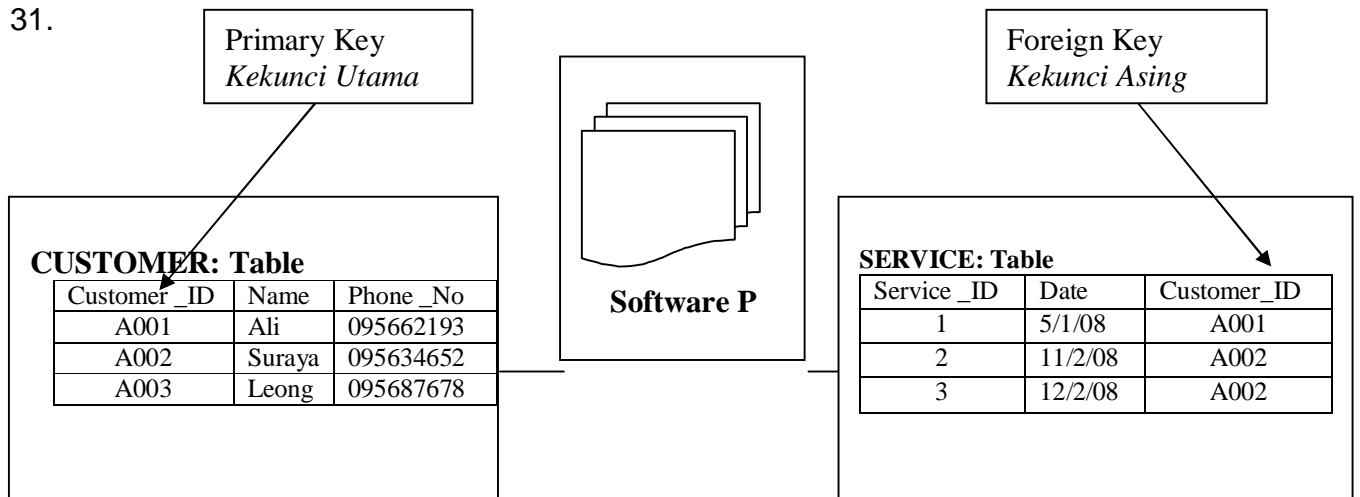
31.

Primary Key
*Kekunci Utama*

Foreign Key
*Kekunci Asing*

Software P

CUSTOMER: Table

| Customer _ID | Name | Phone _No |
|---|---|---|
| A001 | Ali | 095662193 |
| A002 | Suraya | 095634652 |
| A003 | Leong | 095687678 |

SERVICE: Table

| Service _ID | Date | Customer_ID |
|---|---|---|
| 1 | 5/1/08 | A001 |
| 2 | 11/2/08 | A002 |
| 3 | 12/2/08 | A002 |